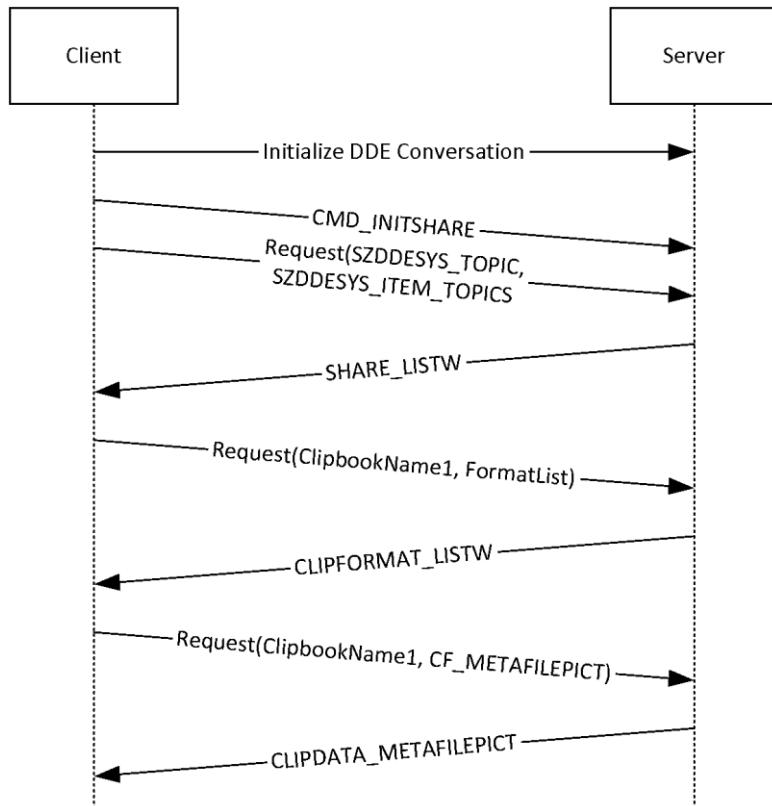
Client

Server

Initialize DDE Conversation

CMD_INITSHARE

Request(SZDDESYS_TOPIC, SZDDESYS_ITEM_TOPICS

SHARE_LISTW

Request(ClipbookName1, FormatList)

CLIPFORMAT_LISTW

Request(ClipbookName1, CF_METAFILEPICT)

CLIPDATA_METAFILEPICT